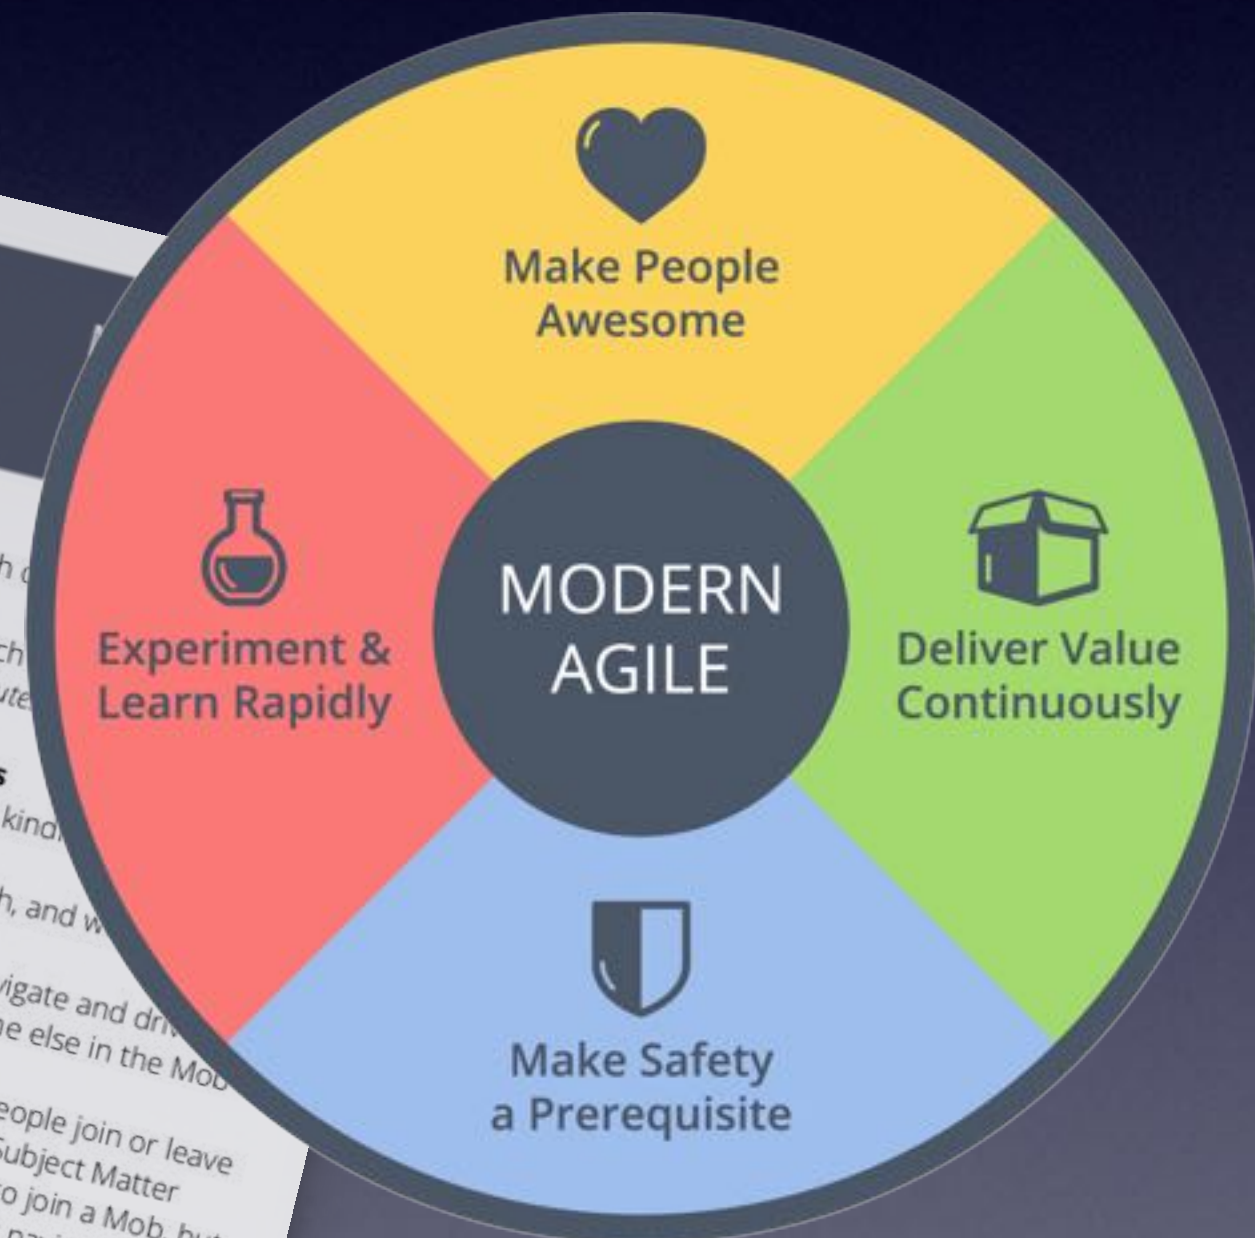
h c

ch
ute

s
kind

h, and w

vigate and dri
ne else in the Mob

eople join or leave
Subject Matter
o join a Mob, bu

Make People Awesome

Experiment & Learn Rapidly

MODERN AGILE

Deliver Value Continuously

Make Safety a Prerequisite